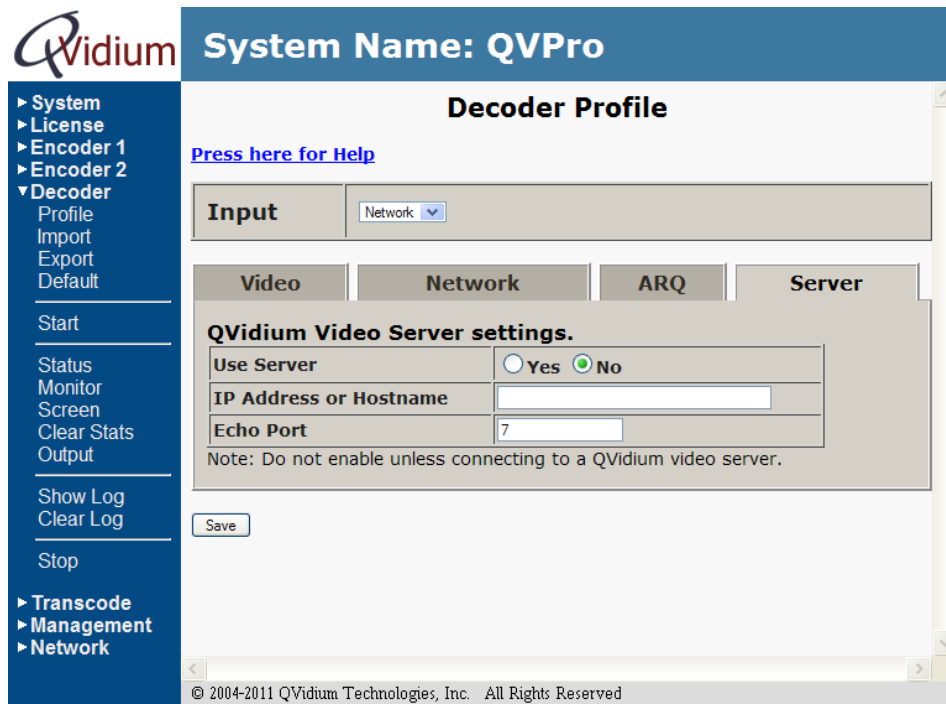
QVidium

System Name: QVPro

▸ System
▸ License
▸ Encoder 1
▸ Encoder 2
▾ Decoder
Profile
Import
Export
Default

Start

Status
Monitor
Screen
Clear Stats
Output

Show Log
Clear Log

Stop

▸ Transcode
▸ Management
▸ Network

Decoder Profile

Press here for Help

| Input | Network |
|---|---|

Video | Network | ARQ | Server

QVidium Video Server settings.

| Use Server | Yes No |
|---|---|
| IP Address or Hostname | |
| Echo Port | 7 |

Note: Do not enable unless connecting to a QVidium video server.

Save

© 2004-2011 QVidium Technologies, Inc. All Rights Reserved